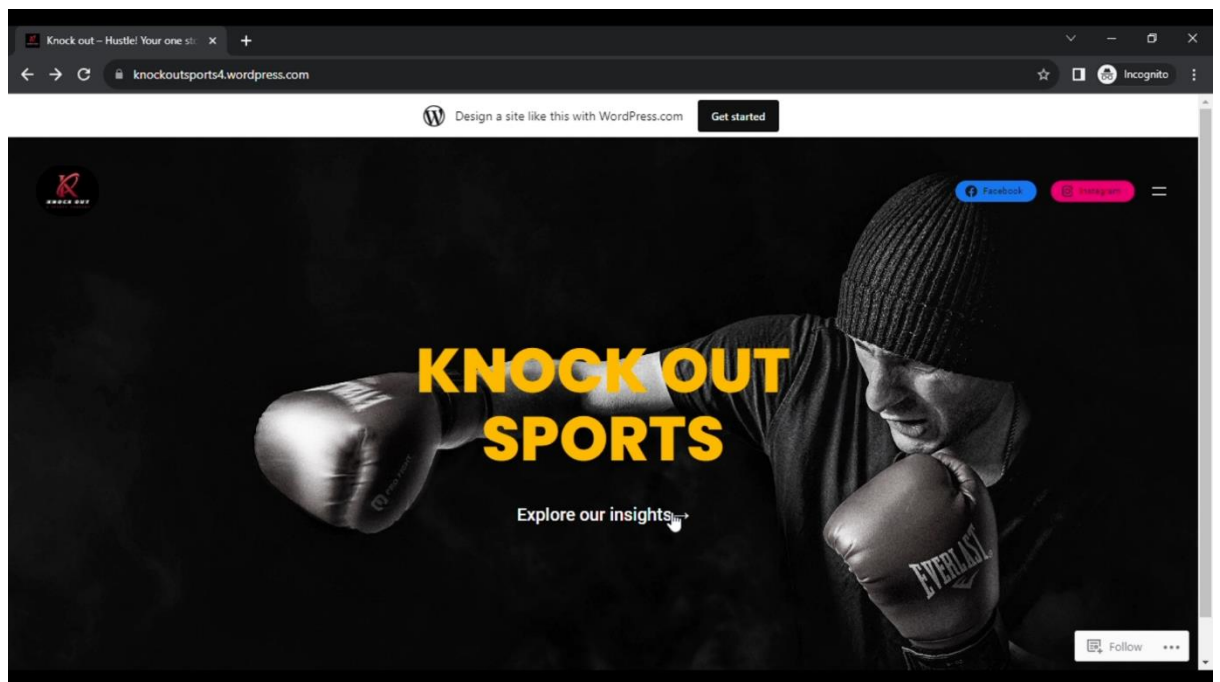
Knock out – Hustle! Your one st

knockoutsports4.wordpress.com

Incognito

Design a site like this with WordPress.com

Get started

KNOCK OUT

Facebook

Instagram

KNOCK OUT SPORTS

Explore our insights →

EVERLAST

Follow